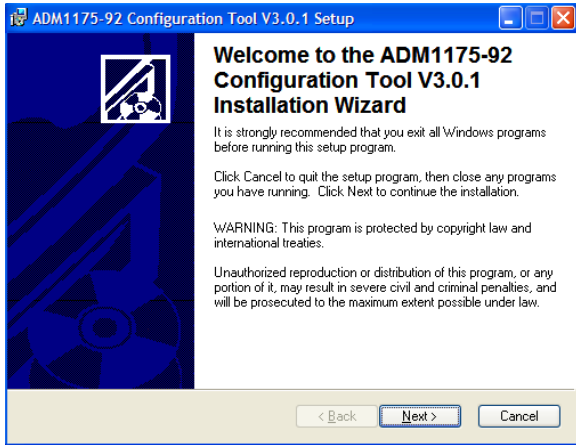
ADM1175-92 Configuration Tool V3.0.1 Setup

Welcome to the ADM1175-92 Configuration Tool V3.0.1 Installation Wizard

It is strongly recommended that you exit all Windows programs before running this setup program.

Click Cancel to quit the setup program, then close any programs you have running. Click Next to continue the installation.

WARNING: This program is protected by copyright law and international treaties.

Unauthorized reproduction or distribution of this program, or any portion of it, may result in severe civil and criminal penalties, and will be prosecuted to the maximum extent possible under law.

< Back
Next >
Cancel